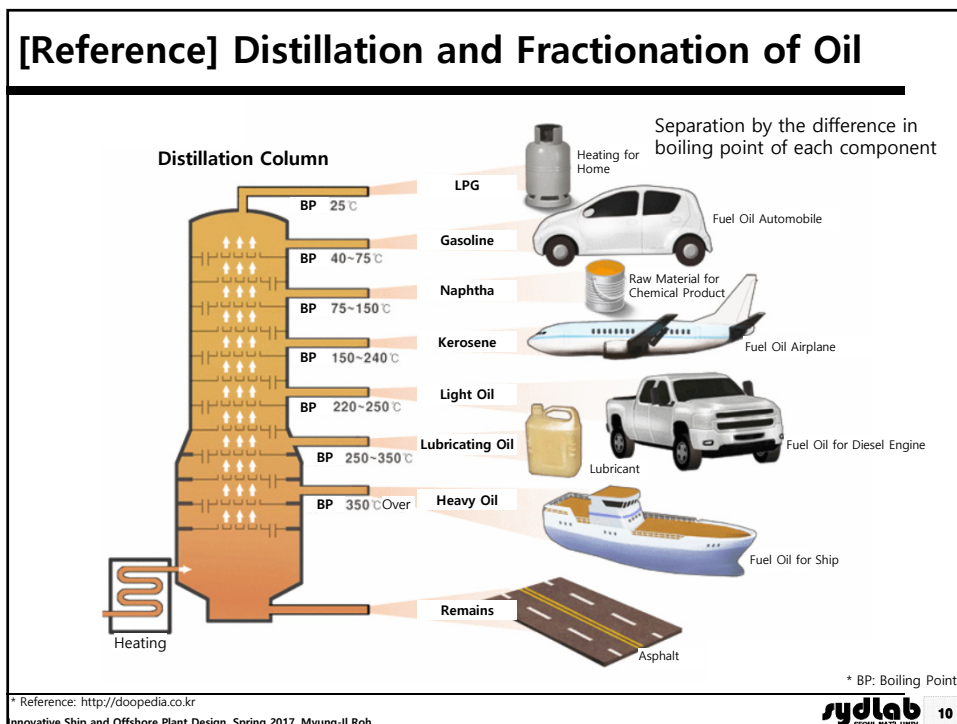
[Reference] Distillation and Fractionation of Oil

Separation by the difference in boiling point of each component

Distillation Column

Heating for Home

BP 25℃ LPG

BP 40~75℃ Gasoline

Fuel Oil Automobile

Raw Material for Chemical Product

BP 75~150℃ Naphtha

BP 150~240℃ Kerosene

Fuel Oil Airplane

BP 220~250℃ Light Oil

BP 250~350℃ Lubricating Oil

Lubricant

Fuel Oil for Diesel Engine

BP 350℃Over Heavy Oil

Fuel Oil for Ship

Heating

Remains

Asphalt

* BP: Boiling Point

* Reference: http://doopedia.co.kr

Innovative Ship and Offshore Plant Design, Spring 2017, Myung-Il Roh

sydlab

10